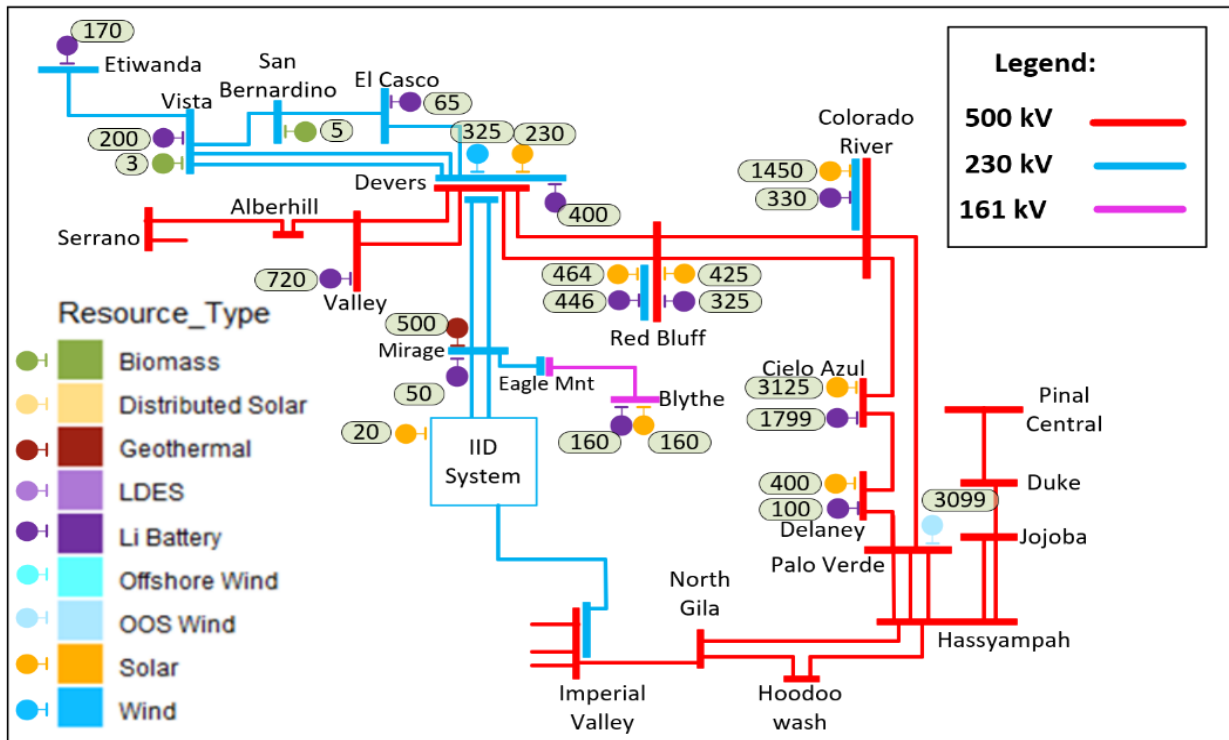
Legend:
500 kV
230 kV
161 kV

170
Etiwanda
San Bernardino
El Casco
65
Vista
200
3
5
325
230
Colorado River
1450
330
Devers
400
Alberhill
Serrano
720
Valley
464
425
446
325
Red Bluff
500
Mirage
50
Eagle Mnt
Blythe
160
160
20
IID System
Cielo Azul
3125
1799
Pinal Central
Duke
400
100
Delaney
3099
Jojoba
Palo Verde
North Gila
Hassyampah
Imperial Valley
Hoodoo wash

Resource_Type
Biomass
Distributed Solar
Geothermal
LDES
Li Battery
Offshore Wind
OOS Wind
Solar
Wind